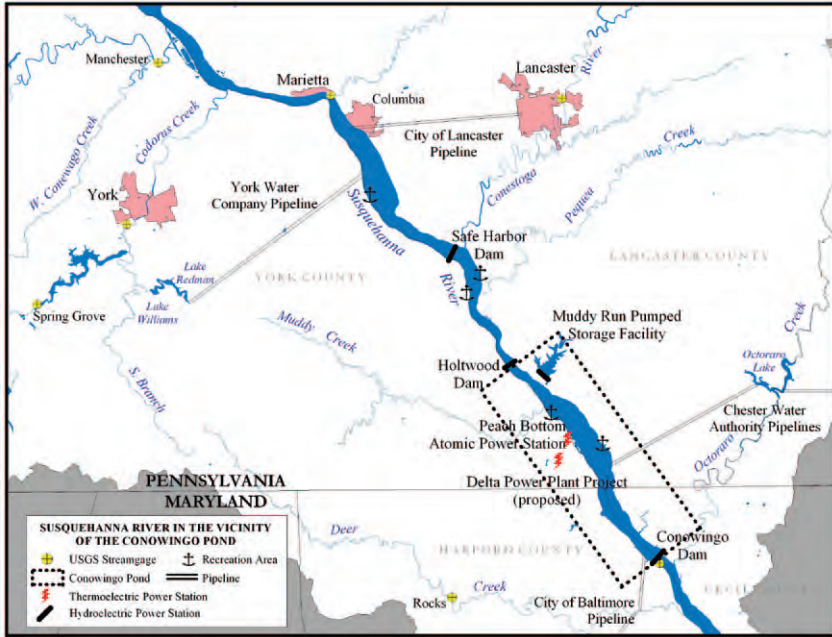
Manchester
Marietta
Columbia
Lancaster
River
City of Lancaster Pipeline
Creek
W. Conewago Creek
Codorus Creek
York
York Water Company Pipeline
Susquehanna
Conestoga
Pequea
Safe Harbor Dam
River
LANCASTER COUNTY
YORK COUNTY
Lake Redman
Lake Williams
Spring Grove
Muddy Creek
Muddy Run Pumped Storage Facility
Creek
S. Branch
Holtwood Dam
Octoraro Lake
Peach Bottom Atomic Power Station
Chester Water Authority Pipelines
Octoraro
PENNSYLVANIA
MARYLAND
Delta Power Plant Project (proposed)
SUSQUEHANNA RIVER IN THE VICINITY OF THE CONOWINGO POND
USGS Streamgage
Recreation Area
Conowingo Pond
Pipeline
Thermoelectric Power Station
Hydroelectric Power Station
Deer
HARFORD COUNTY
Creek
Rocks
Conowingo Dam
City of Baltimore Pipeline
CECIL COUNTY